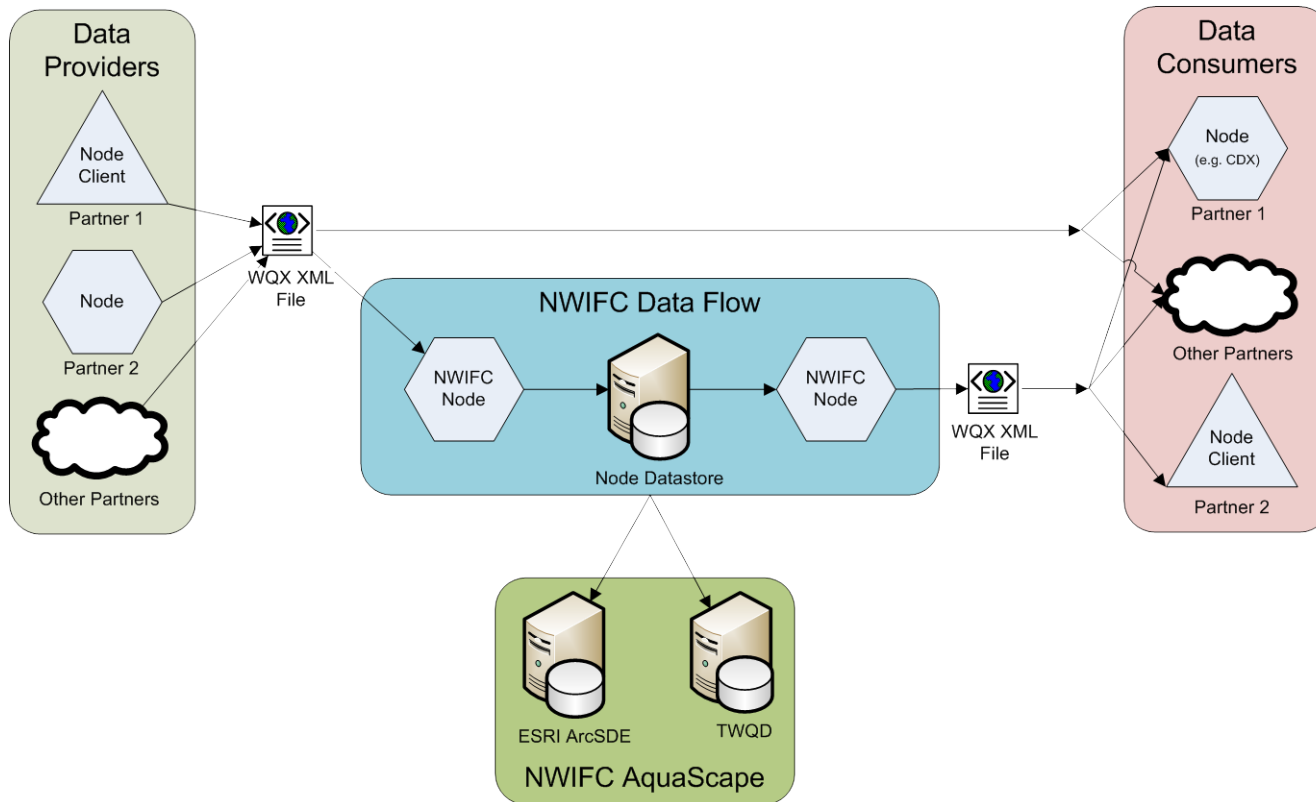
Data Providers

Node Client

Partner 1

Node

Partner 2

Other Partners

WQX XML File

NWIFC Data Flow

NWIFC Node

Node Datastore

NWIFC Node

WQX XML File

Data Consumers

Node (e.g. CDX)

Partner 1

Other Partners

Node Client

Partner 2

ESRI ArcSDE

TWQD

NWIFC AquaScape